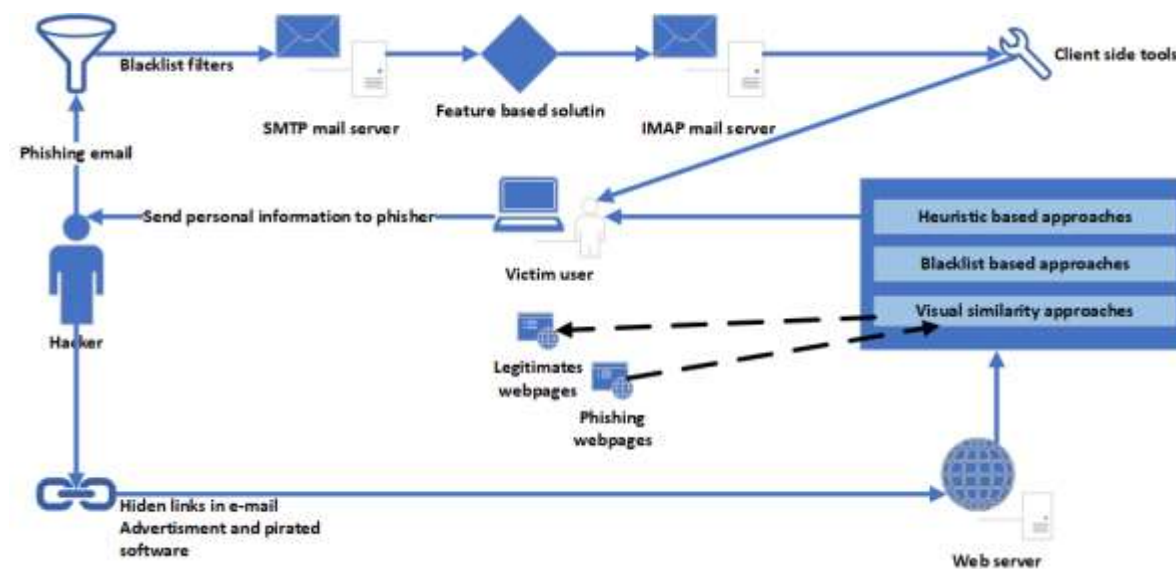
Blacklist filters

SMTP mail server

Feature based solutin

IMAP mail server

Client side tools

Phishing email

Send personal information to phisher

Victim user

Heuristic based approaches

Blacklist based approaches

Visual similarity approaches

Hacker

Legitimates webpages

Phishing webpages

Hiden links in e-mail Advertisment and pirated software

Web server